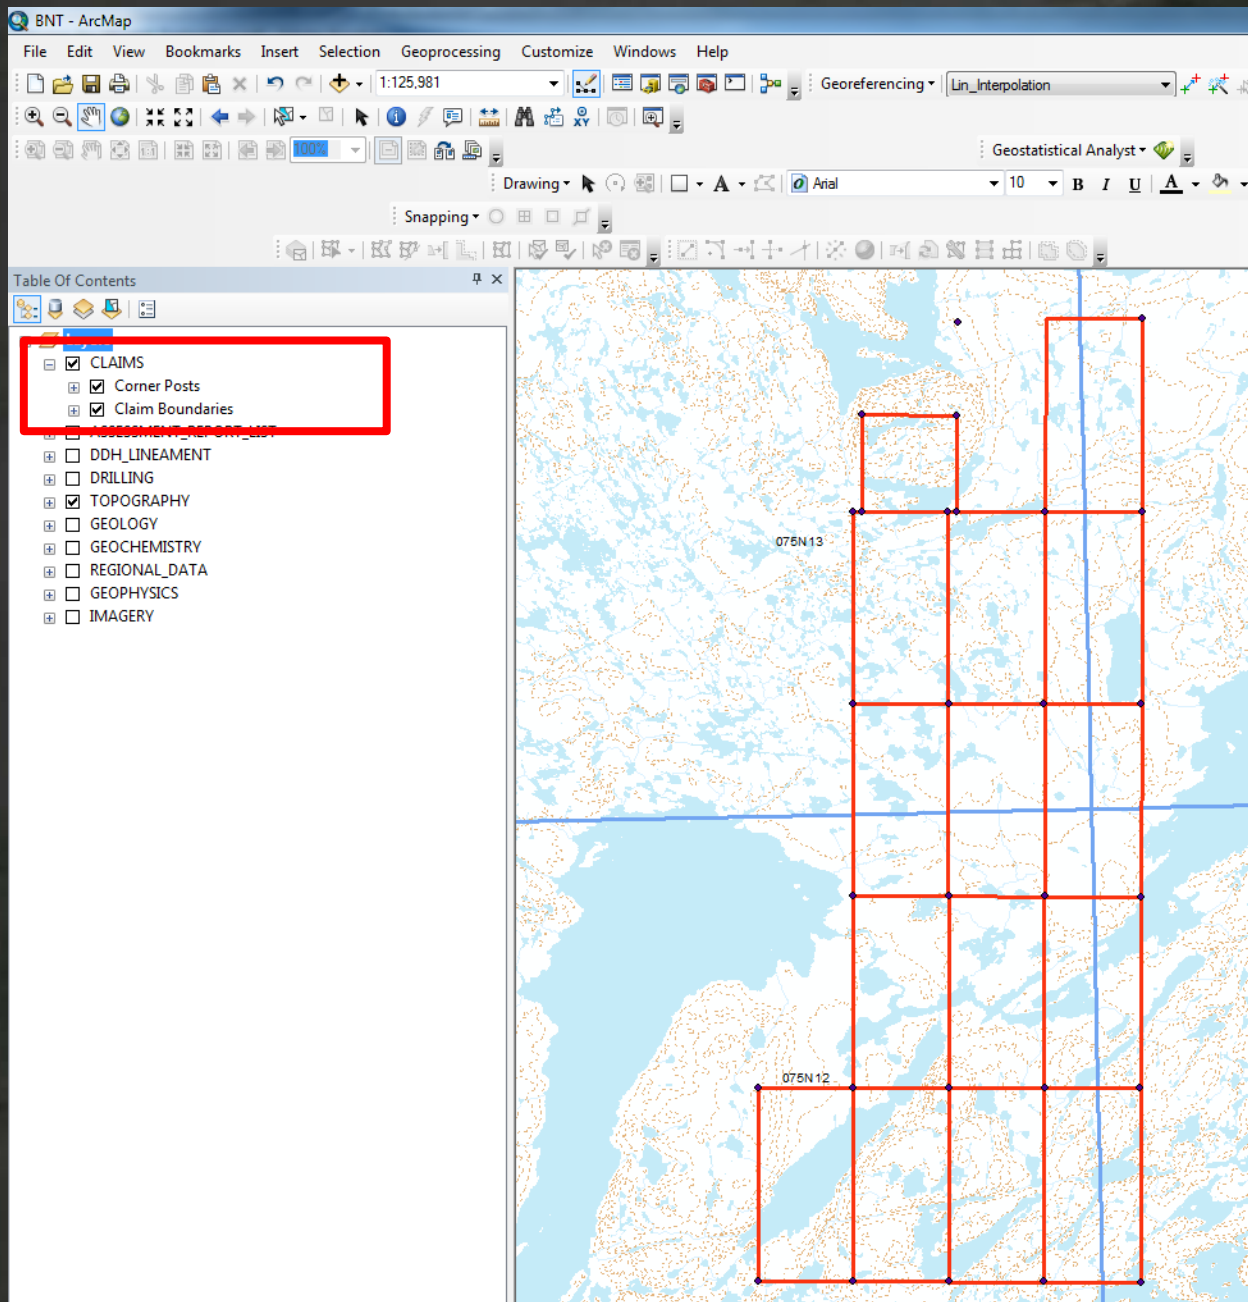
BNT - ArcMap

File Edit View Bookmarks Insert Selection Geoprocessing Customize Windows Help

1:125,981

Georeferencing ▾ Lin_Interpolation

100%

Geostatistical Analyst ▾

Drawing ▾ Arial 10 B I U A

Snapping ▾

Table Of Contents

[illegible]

CLAIMS

Corner Posts

Claim Boundaries

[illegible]

DDH_LINEAMENT

DRILLING

TOPOGRAPHY

GEOLOGY

GEOCHEMISTRY

REGIONAL_DATA

GEOPHYSICS

IMAGERY

075N13

075N12